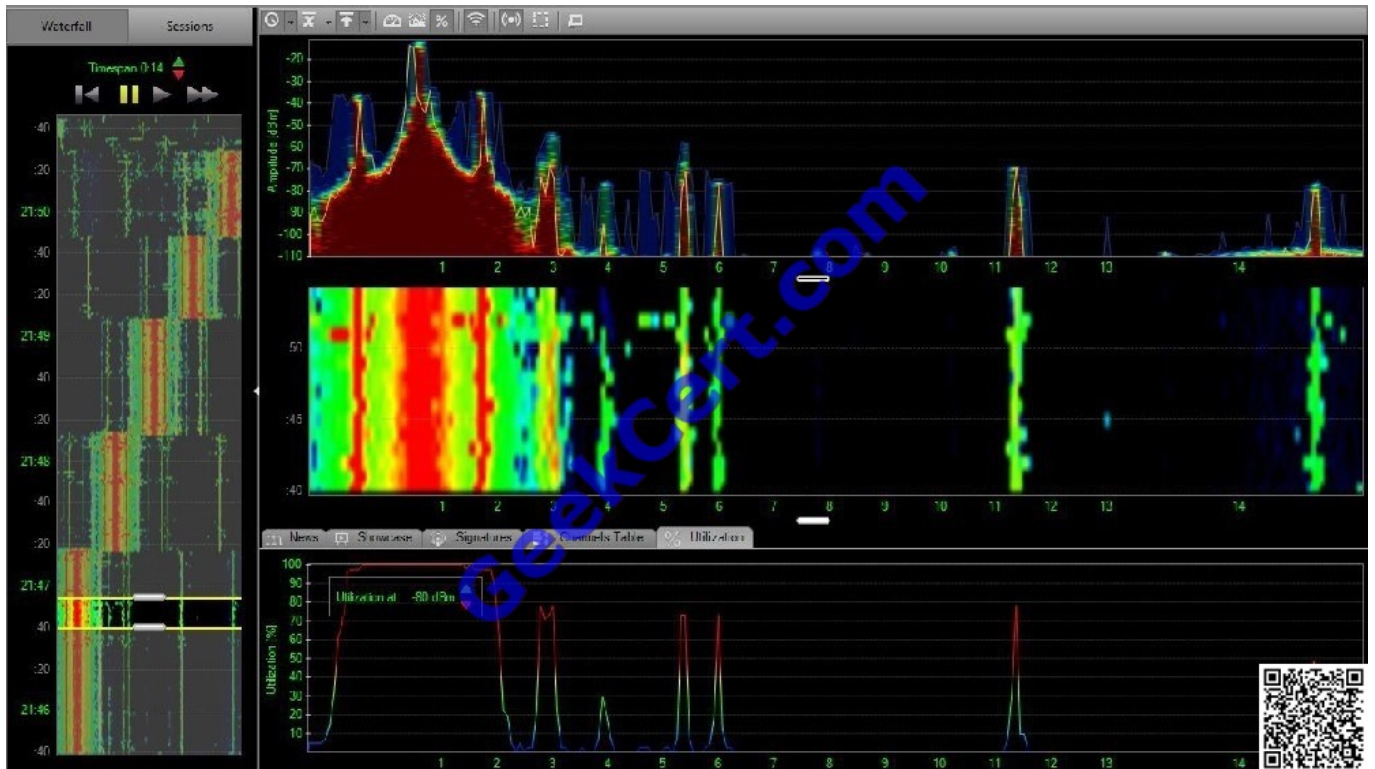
Waterfall Sessions

Timespan 0:14

:40
:20
21:50
:40
:20
21:49
:40
:20
21:48
:40
:20
21:47
:40
:20
21:46
:40

Amplitude [dBm]
-20
-30
-40
-50
-60
-70
-80
-90
-100
-110

1 2 3 4 5 6 7 8 9 10 11 12 13 14

:50
:45
:40

1 2 3 4 5 6 7 8 9 10 11 12 13 14

News Showcase Signatures Channels Table Utilization

Utilization [%]
100
90
80
70
60
50
40
30
20
10

Utilization at -80 dBm

1 2 3 4 5 6 7 8 9 10 11 12 13 14

Geekcert.com